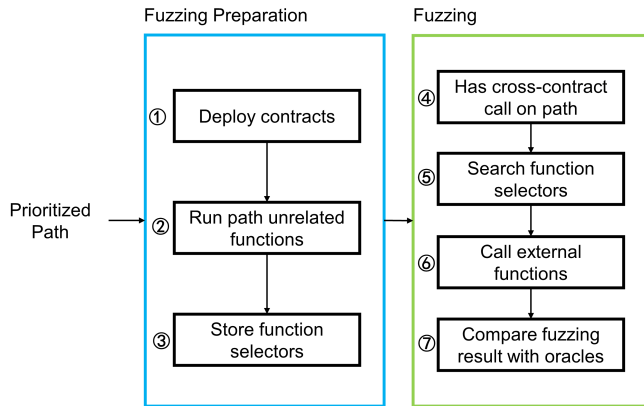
Fuzzing Preparation

Fuzzing

Prioritized Path

①
Deploy contracts

②
Run path unrelated functions

③
Store function selectors

④
Has cross-contract call on path

⑤
Search function selectors

⑥
Call external functions

⑦
Compare fuzzing result with oracles